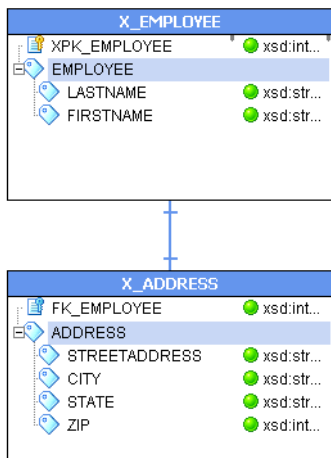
X_EMPLOYEE

XPK_EMPLOYEE xsd:int...
EMPLOYEE
LASTNAME xsd:str...
FIRSTNAME xsd:str...

X_ADDRESS

FK_EMPLOYEE xsd:int...
ADDRESS
STREETADDRESS xsd:str...
CITY xsd:str...
STATE xsd:str...
ZIP xsd:int...